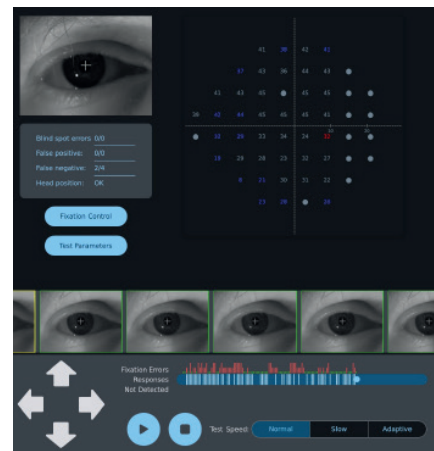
Blind spot errors 0/0
False positive: 0/0
False negative: 2/4
Head position: OK

Fixation Control

Test Parameters

41 38 42 41
37 43 36 44 43
41 43 45 45 45 45
38 42 44 45 45 45 45 45
32 29 33 34 24 32 32
18 28 28 32 27 37
8 21 30 31 33
23 28 28

Fixation Errors
Responses
Not Detected

Test Speed: Normal Slow Adaptive